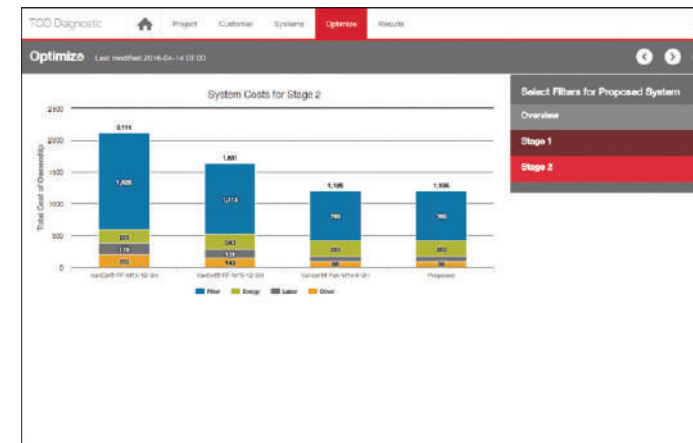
TCO Diagnostic | Project | Customer | Systems | Optimize | Results

Optimize Last modified 2016-04-14 07:00

System Costs for Stage 2

Total Cost of Ownership

2500
2000
1500
1000
500
0

2,114
1,405
265
119
253

1,657
1,214
243
131
143

1,195
790
265
66

1,195
790
265
56

VariCell® FF MTS-SE 3H | VariCell® FF MTS-12 3H | VariCell® Flex MTS-S 3H | Proposed

Filter | Energy | Labor | Other

Select Filters for Proposed System
Overview
Stage 1
Stage 2